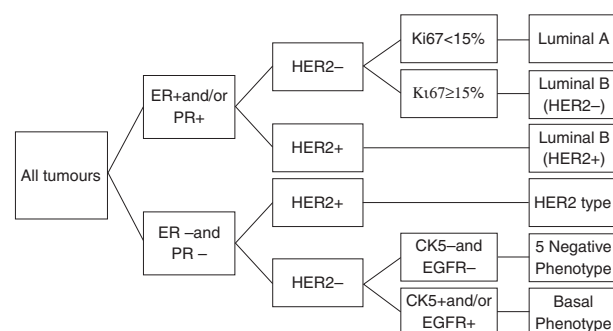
All tumours

ER+and/or PR+

HER2–

Ki67<15%

Luminal A

Kι67≥15%

Luminal B (HER2–)

HER2+

Luminal B (HER2+)

ER –and PR –

HER2+

HER2 type

HER2–

CK5–and EGFR–

5 Negative Phenotype

CK5+and/or EGFR+

Basal Phenotype